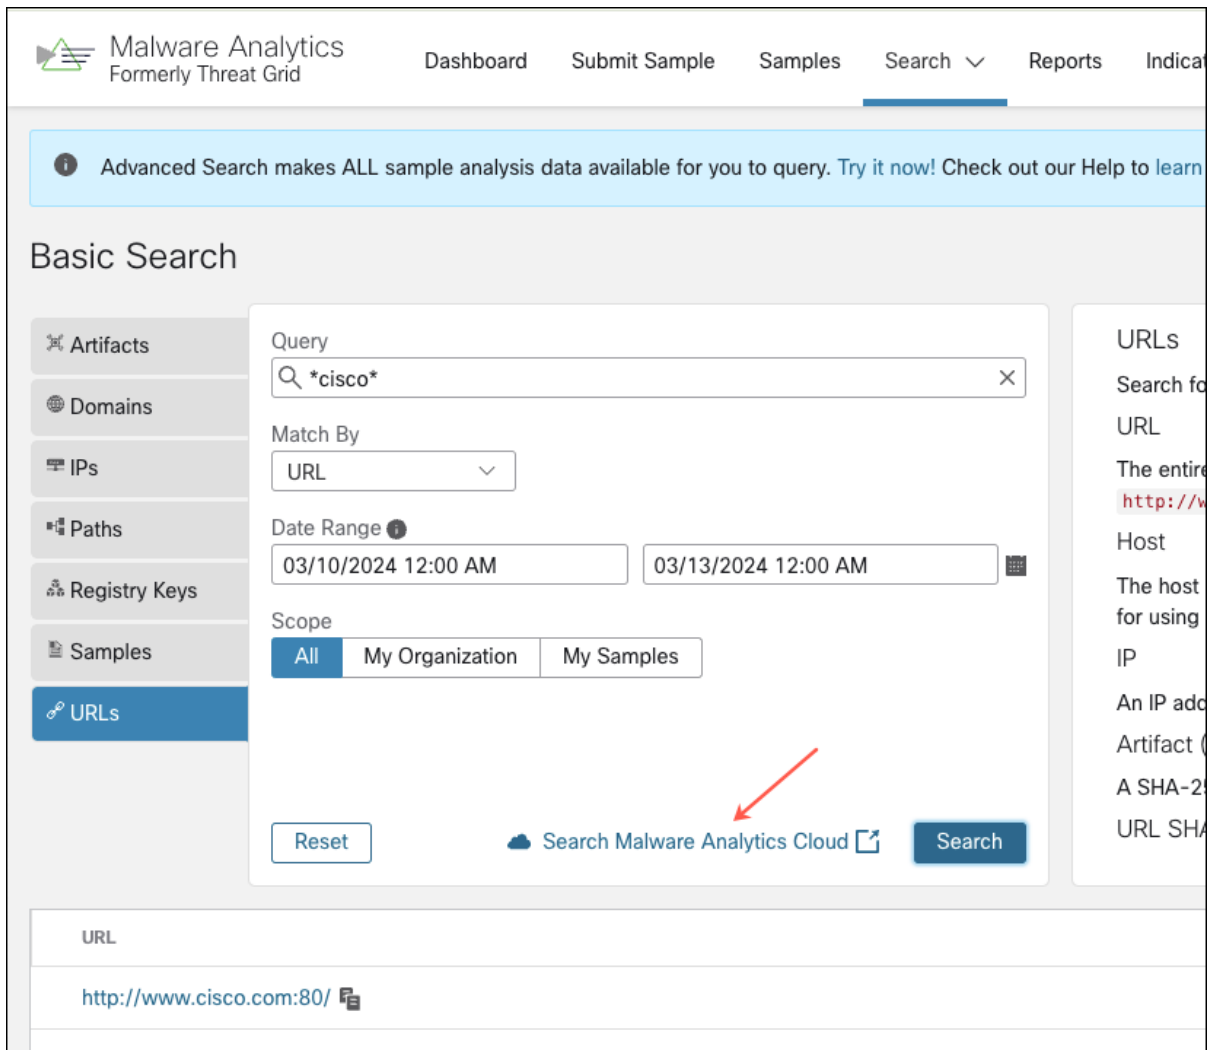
Malware Analytics
Formerly Threat Grid

Dashboard Submit Sample Samples Search Reports Indicat

Advanced Search makes ALL sample analysis data available for you to query. Try it now! Check out our Help to learn

Basic Search

Artifacts
Domains
IPs
Paths
Registry Keys
Samples
URLs

Query
*cisco*

Match By
URL

Date Range
03/10/2024 12:00 AM
03/13/2024 12:00 AM

Scope
All My Organization My Samples

Reset
Search Malware Analytics Cloud
Search

URLs
Search fo
URL
The entire
http://w
Host
The host
for using
IP
An IP add
Artifact (
A SHA-2
URL SHA

URL
http://www.cisco.com:80/